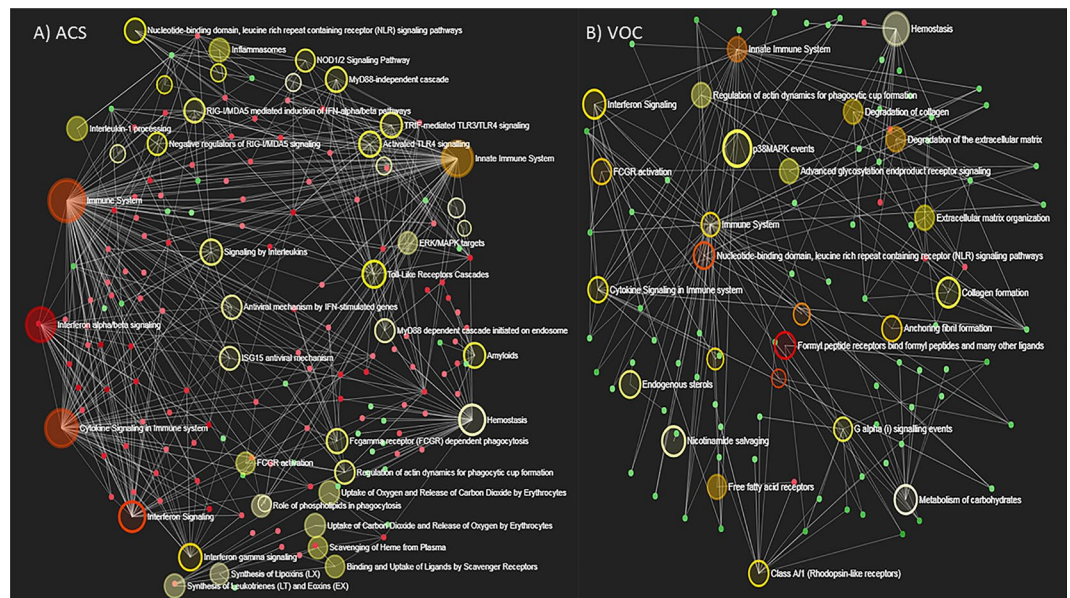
A) ACS

Nucleotide-binding domain, leucine rich repeat containing receptor (NLR) signaling pathways
Inflammasomes
NOD1/2 Signaling Pathway
MyD88-independent cascade
RIG-I/MDA5 mediated induction of IFN-alpha/beta pathways
TRIF-mediated TLR3/TLR4 signaling
Interleukin-1 processing
Negative regulators of RIG-I/MDA5 signaling
Activated TLR4 signalling
Innate Immune System
Immune System
ERK/MAPK targets
Signaling by Interleukins
Toll-Like Receptors Cascades
Antiviral mechanism by IFN-stimulated genes
Interferon alpha/beta signaling
MyD88 dependent cascade initiated on endosome
ISG15 antiviral mechanism
Amyloids
Hemostasis
Cytokine Signaling in Immune system
Fcgamma receptor (FCGR) dependent phagocytosis
FCGR activation
Regulation of actin dynamics for phagocytic cup formation
Uptake of Oxygen and Release of Carbon Dioxide by Erythrocytes
Role of phospholipids in phagocytosis
Interferon Signaling
Uptake of Carbon Dioxide and Release of Oxygen by Erythrocytes
Scavenging of Heme from Plasma
Interferon gamma signaling
Binding and Uptake of Ligands by Scavenger Receptors
Synthesis of Lipoxins (LX)
Synthesis of Leukotrienes (LT) and Eoxins (EX)

B) VOC

Innate Immune System
Hemostasis
Interferon Signaling
Regulation of actin dynamics for phagocytic cup formation
Degradation of collagen
Degradation of the extracellular matrix
p38MAPK events
FCGR activation
Advanced glycosylation endproduct receptor signaling
Extracellular matrix organization
Immune System
Nucleotide-binding domain, leucine rich repeat containing receptor (NLR) signaling pathways
Cytokine Signaling in Immune system
Collagen formation
Anchoring fibril formation
Formyl peptide receptors bind formyl peptides and many other ligands
Endogenous sterols
G alpha (i) signalling events
Nicotinamide salvaging
Free fatty acid receptors
Metabolism of carbohydrates
Class A/1 (Rhodopsin-like receptors)